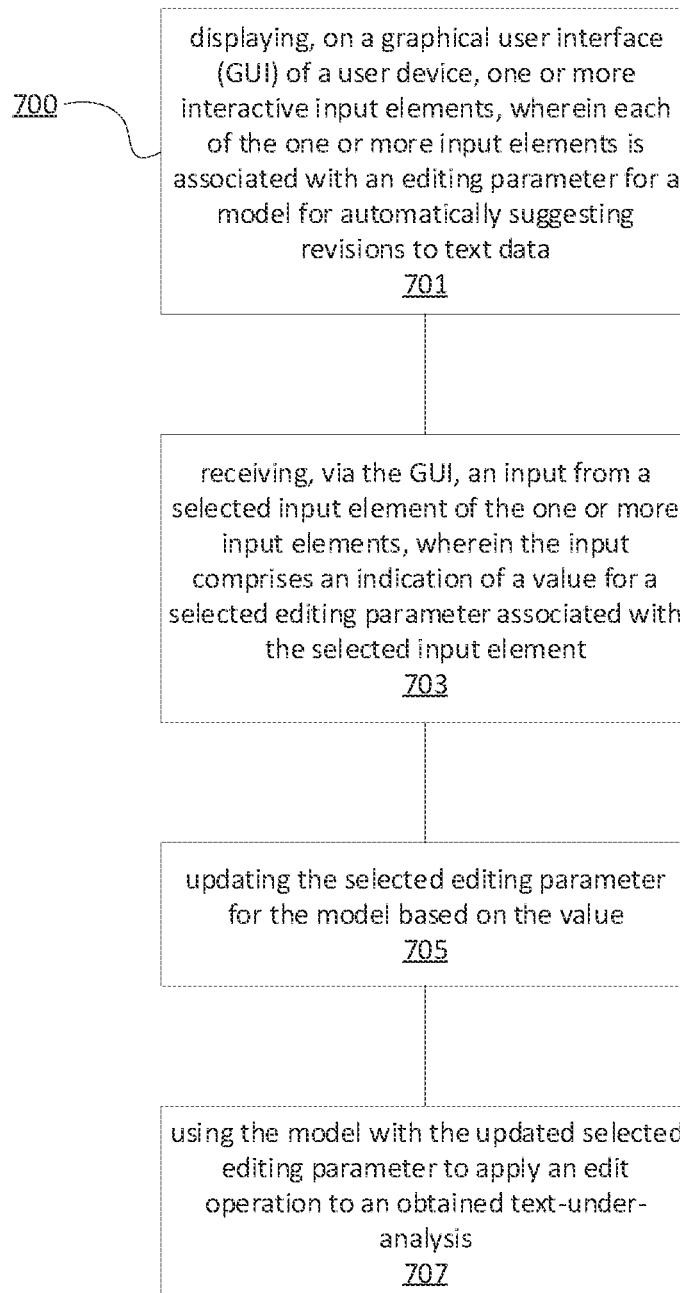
700

displaying, on a graphical user interface (GUI) of a user device, one or more interactive input elements, wherein each of the one or more input elements is associated with an editing parameter for a model for automatically suggesting revisions to text data
701

receiving, via the GUI, an input from a selected input element of the one or more input elements, wherein the input comprises an indication of a value for a selected editing parameter associated with the selected input element
703

updating the selected editing parameter for the model based on the value
705

using the model with the updated selected editing parameter to apply an edit operation to an obtained text-under-analysis
707